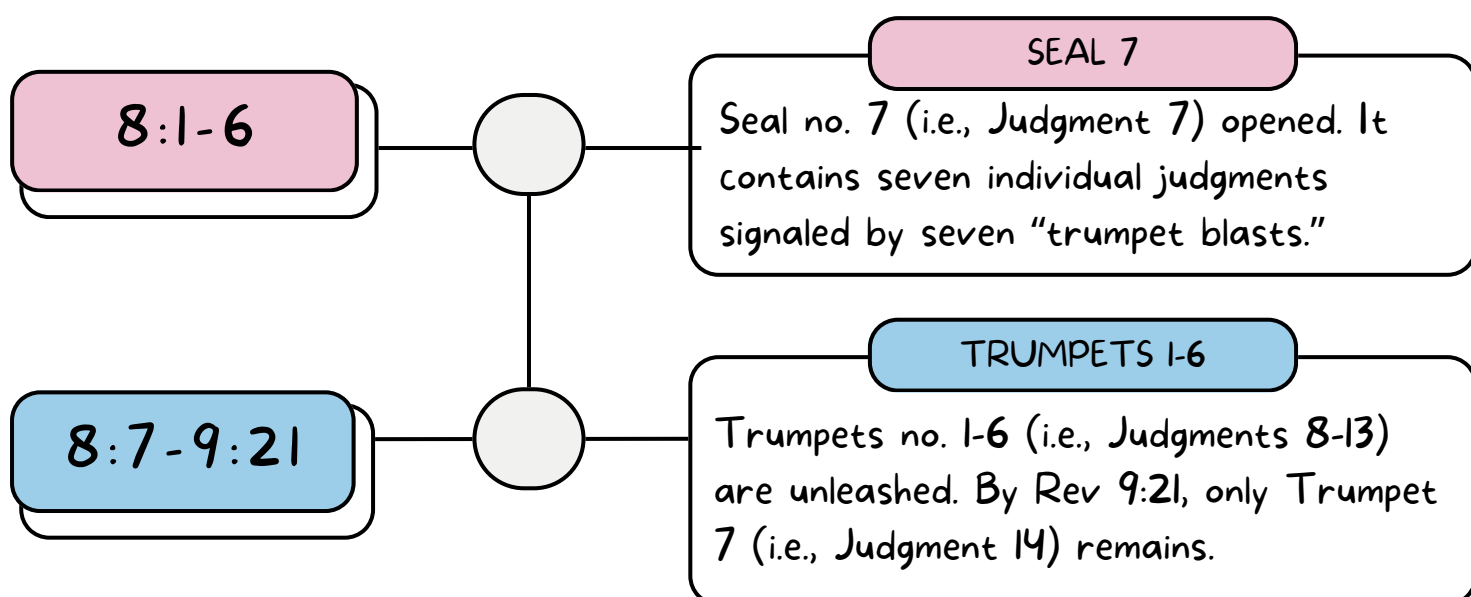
8:1-6

SEAL 7

Seal no. 7 (i.e., Judgment 7) opened. It contains seven individual judgments signaled by seven "trumpet blasts."

8:7-9:21

TRUMPETS 1-6

Trumpets no. 1-6 (i.e., Judgments 8-13) are unleashed. By Rev 9:21, only Trumpet 7 (i.e., Judgment 14) remains.